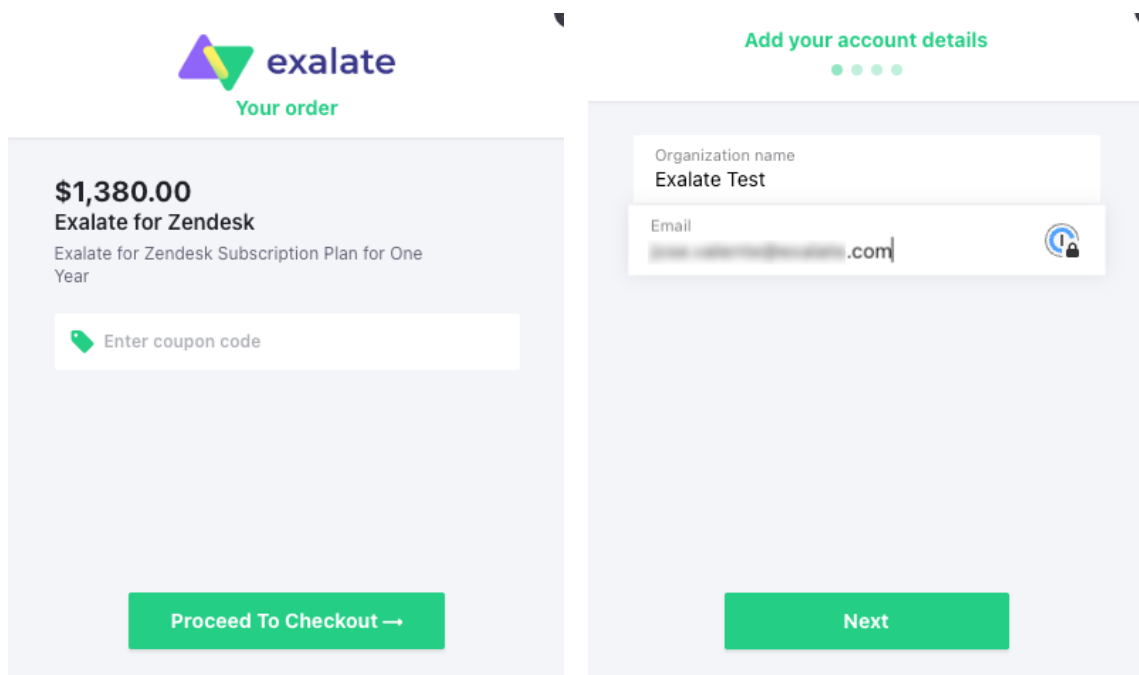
exalate

Your order

$1,380.00

Exalate for Zendesk

Exalate for Zendesk Subscription Plan for One Year

Enter coupon code

Proceed To Checkout ⟶

Add your account details

Organization name

Exalate Test

Email

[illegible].com

Next